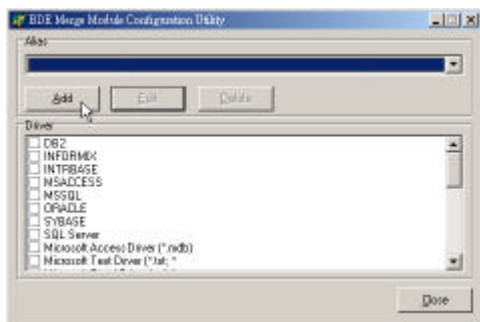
BDE Merge Module Configuration Utility

Alias

Add
Edit
Delete

Driver

DB2
INFORMIX
INTRBASE
MSACCESS
MSSQL
ORACLE
SYBASE
SQL Server
Microsoft Access Driver (*.mdb)
Microsoft Text Driver (*.txt; *
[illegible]

Close